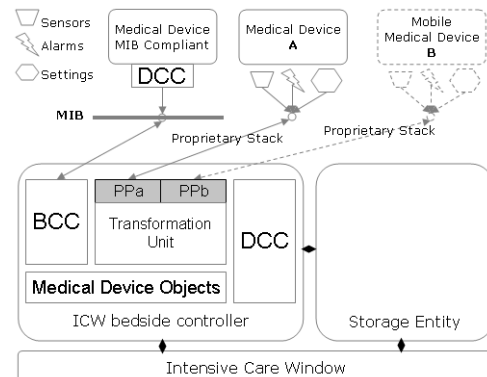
Sensors
Alarms
Settings

Medical Device MIB Compliant
DCC

Medical Device A

Mobile Medical Device B

MIB

Proprietary Stack
Proprietary Stack

BCC
PPa
PPb
Transformation Unit
DCC
Medical Device Objects
ICW bedside controller

Storage Entity

Intensive Care Window